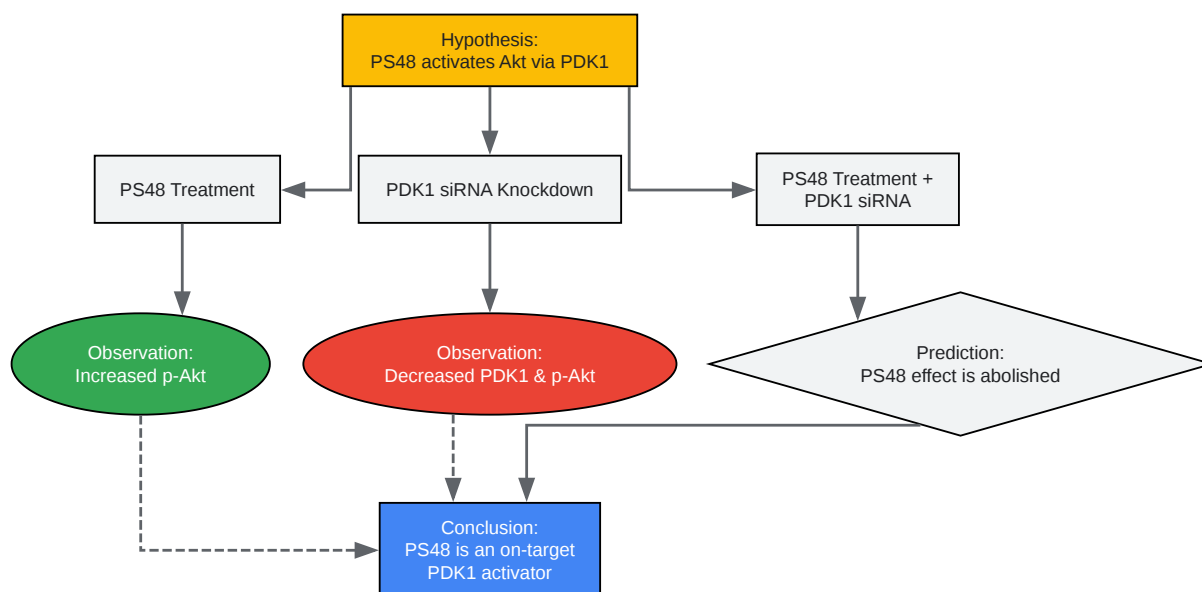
Hypothesis:
PS48 activates Akt via PDK1

PS48 Treatment

PDK1 siRNA Knockdown

PS48 Treatment +
PDK1 siRNA

Observation:
Increased p-Akt

Observation:
Decreased PDK1 & p-Akt

Prediction:
PS48 effect is abolished

Conclusion:
PS48 is an on-target
PDK1 activator